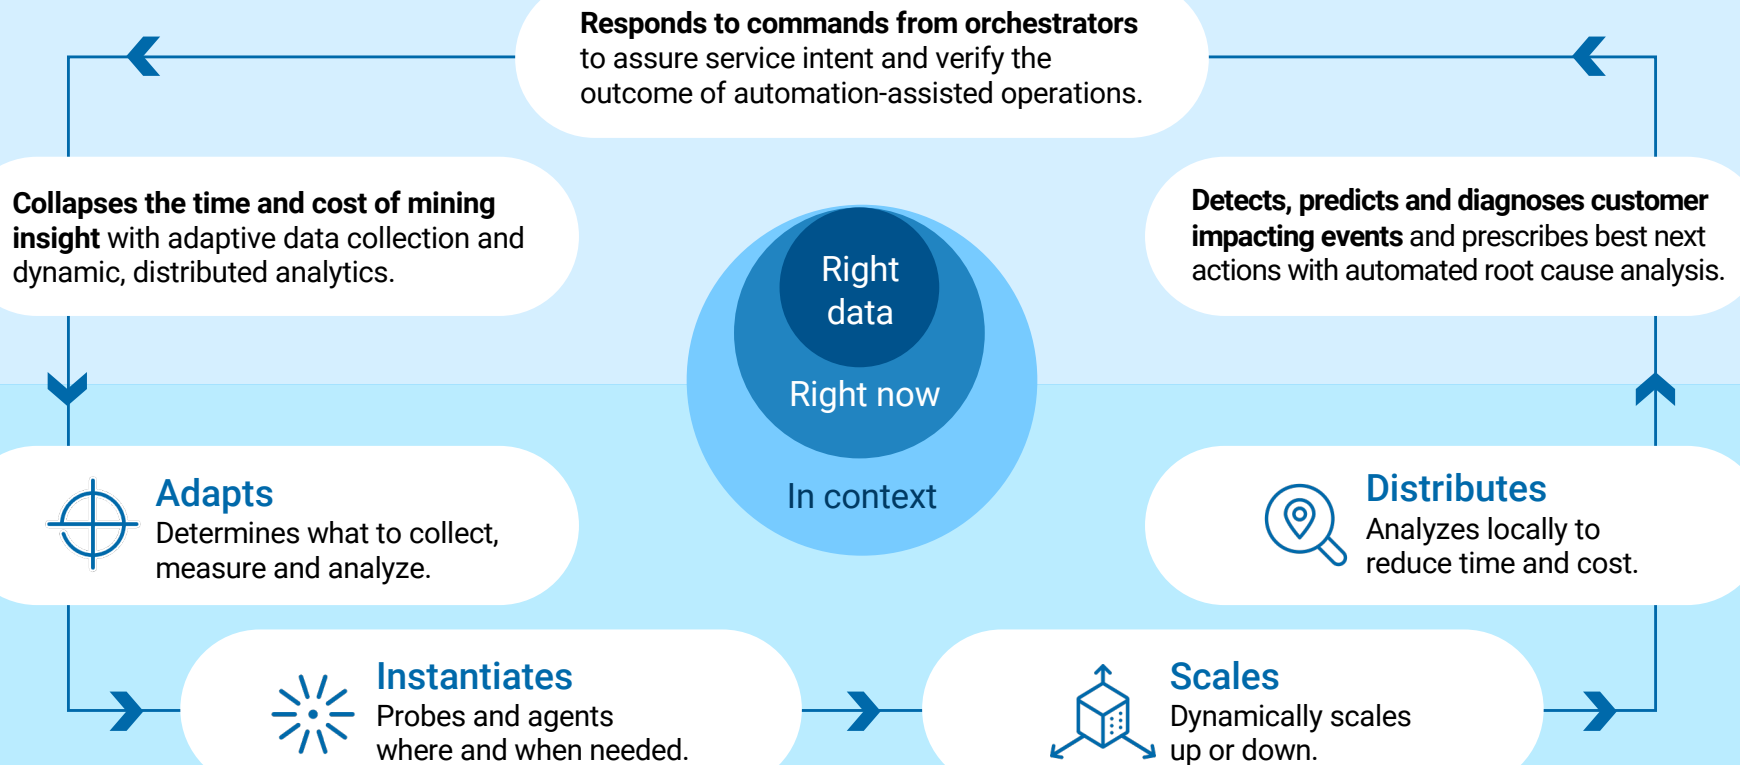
**Responds to commands from orchestrators** to assure service intent and verify the outcome of automation-assisted operations.

**Collapses the time and cost of mining insight** with adaptive data collection and dynamic, distributed analytics.

Right data

Right now

In context

**Detects, predicts and diagnoses customer impacting events** and prescribes best next actions with automated root cause analysis.

Adapts
Determines what to collect, measure and analyze.

Distributes
Analyzes locally to reduce time and cost.

Instantiates
Probes and agents where and when needed.

Scales
Dynamically scales up or down.